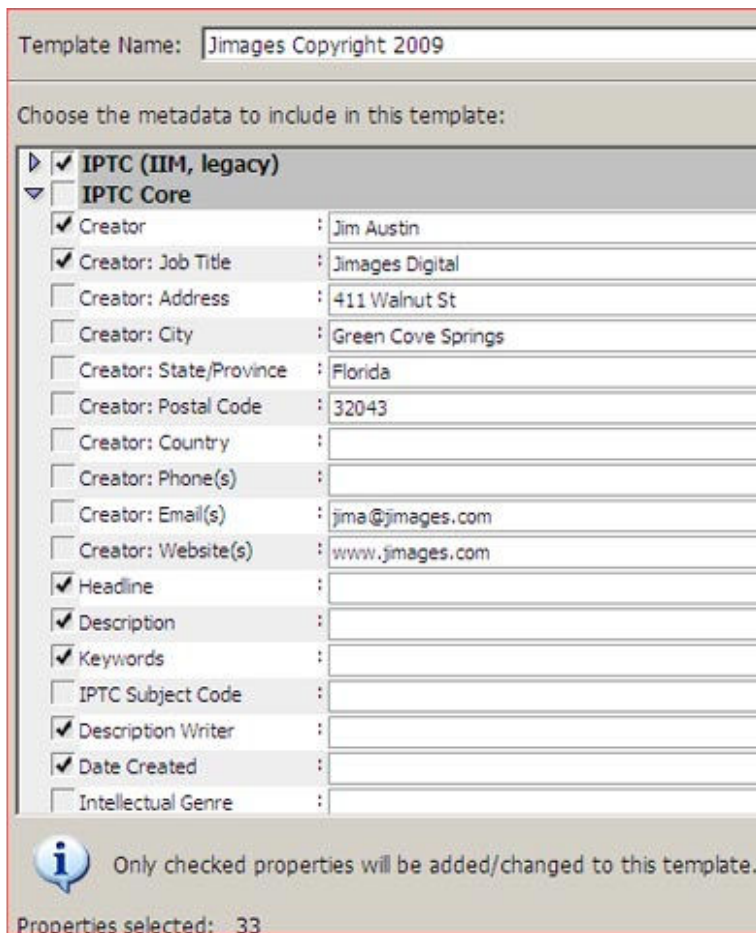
Template Name: Jimages Copyright 2009

Choose the metadata to include in this template:

IPTC (IIM, legacy)
IPTC Core

| Creator | : | Jim Austin |
|---|---|---|
| Creator: Job Title | : | Jimages Digital |
| Creator: Address | : | 411 Walnut St |
| Creator: City | : | Green Cove Springs |
| Creator: State/Province | : | Florida |
| Creator: Postal Code | : | 32043 |
| Creator: Country | : | |
| Creator: Phone(s) | : | |
| Creator: Email(s) | : | jima@jimages.com |
| Creator: Website(s) | : | www.jimages.com |
| Headline | : | |
| Description | : | |
| Keywords | : | |
| IPTC Subject Code | : | |
| Description Writer | : | |
| Date Created | : | |
| Intellectual Genre | : | |

Only checked properties will be added/changed to this template.

Properties selected: 33